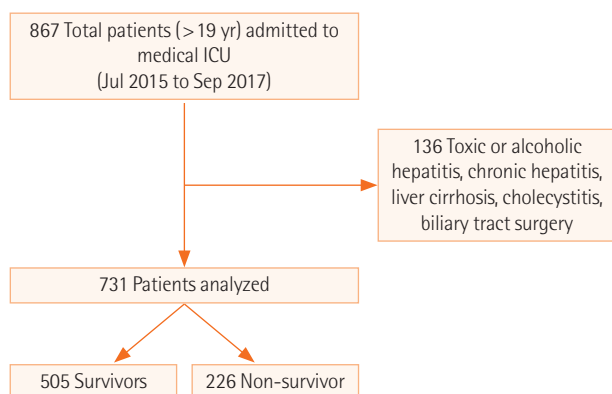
867 Total patients (>19 yr) admitted to medical ICU (Jul 2015 to Sep 2017)

136 Toxic or alcoholic hepatitis, chronic hepatitis, liver cirrhosis, cholecystitis, biliary tract surgery

731 Patients analyzed

505 Survivors

226 Non-survivor